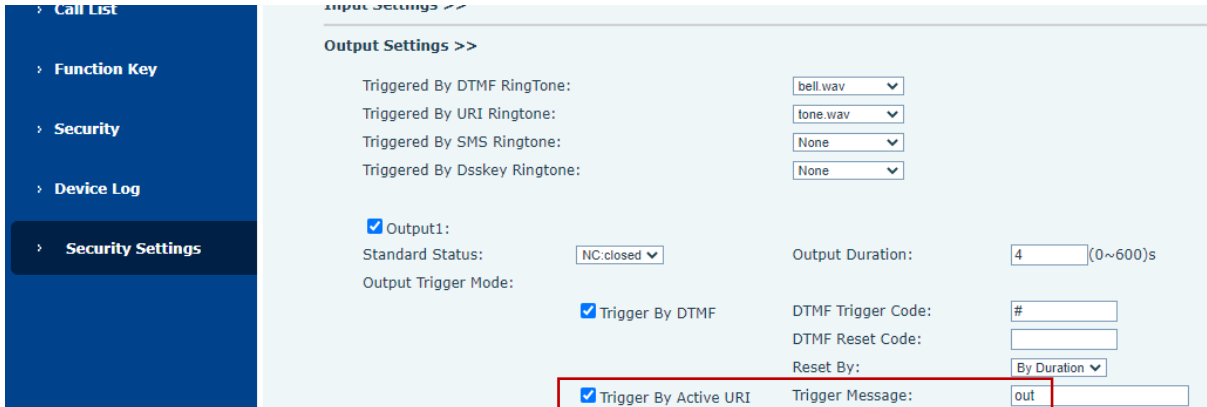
› Call List

› Function Key

› Security

› Device Log

› Security Settings

Input Settings >>

Output Settings >>

Triggered By DTMF RingTone: bell.wav

Triggered By URI Ringtone: tone.wav

Triggered By SMS Ringtone: None

Triggered By Dsskey Ringtone: None

Output1:

Standard Status: NC:closed

Output Duration: 4 (0~600)s

Output Trigger Mode:

Trigger By DTMF

DTMF Trigger Code: #

DTMF Reset Code:

Reset By: By Duration

Trigger By Active URI

Trigger Message: out